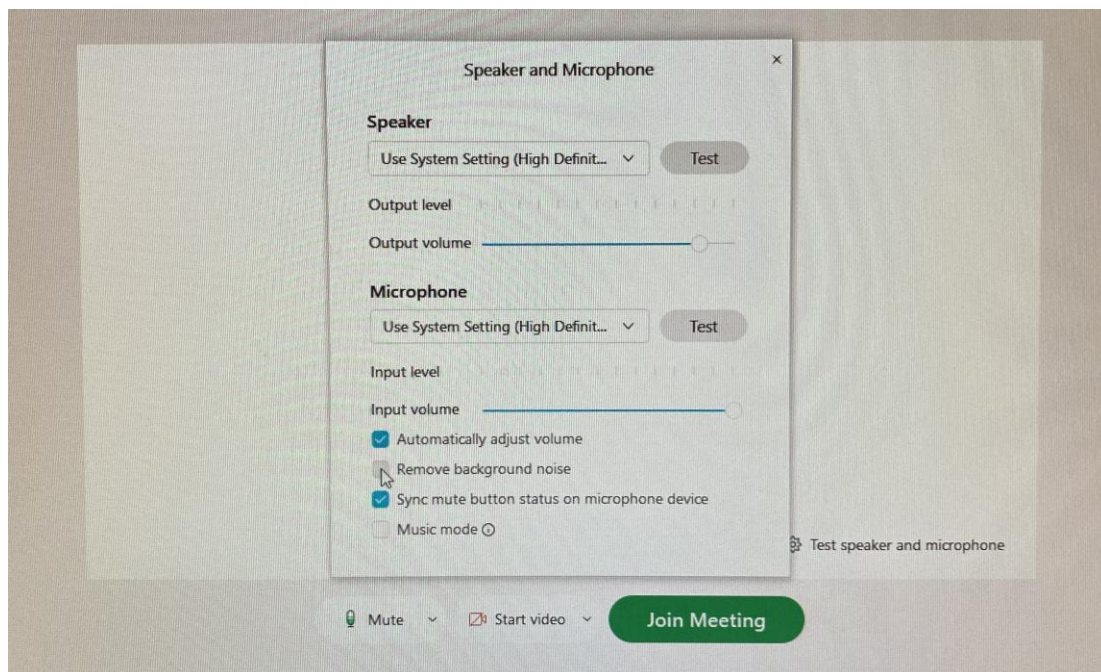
Speaker and Microphone

×

Speaker

Use System Setting (High Definit...

Test

Output level

Output volume

Microphone

Use System Setting (High Definit...

Test

Input level

Input volume

Automatically adjust volume

Remove background noise

Sync mute button status on microphone device

Music mode

Test speaker and microphone

Mute

Start video

Join Meeting